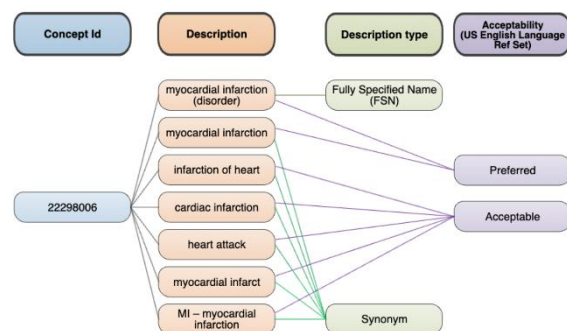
Concept Id

Description

Description type

Acceptability (US English Language Ref Set)

myocardial infarction (disorder)

Fully Specified Name (FSN)

myocardial infarction

infarction of heart

Preferred

22298006

cardiac infarction

Acceptable

heart attack

myocardial infarct

MI – myocardial infarction

Synonym